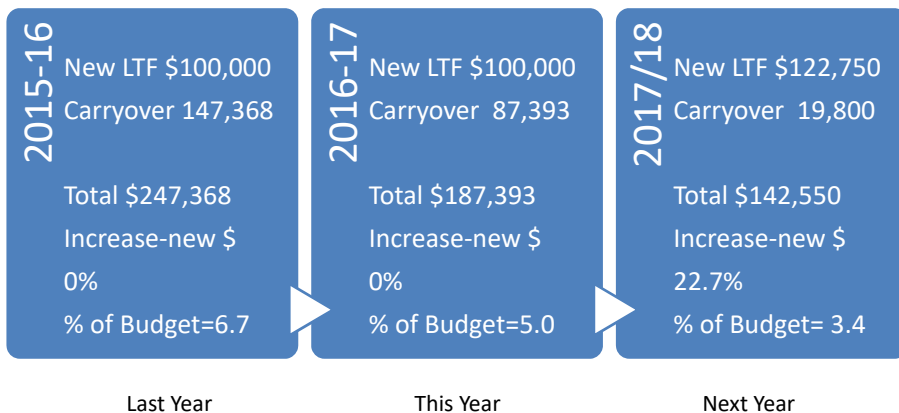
2015-16
New LTF $100,000
Carryover 147,368

Total $247,368
Increase-new $
0%
% of Budget=6.7

2016-17
New LTF $100,000
Carryover 87,393

Total $187,393
Increase-new $
0%
% of Budget=5.0

2017/18
New LTF $122,750
Carryover 19,800

Total $142,550
Increase-new $
22.7%
% of Budget= 3.4

Last Year

This Year

Next Year